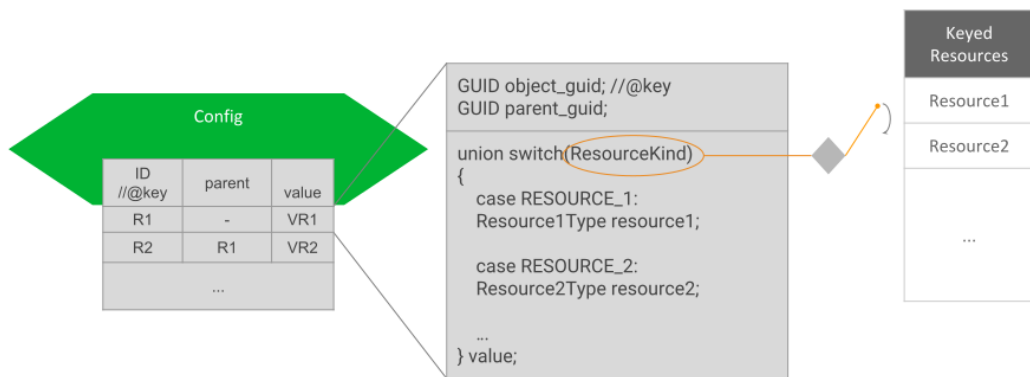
Config

| ID //@key | parent | value |
|---|---|---|
| R1 | - | VR1 |
| R2 | R1 | VR2 |
| ... | | |

GUID object_guid; //@key
GUID parent_guid;

union switch(ResourceKind)
{
case RESOURCE_1:
Resource1Type resource1;

case RESOURCE_2:
Resource2Type resource2;

...
} value;

| Keyed Resources |
|---|
| Resource1 |
| Resource2 |
| ... |